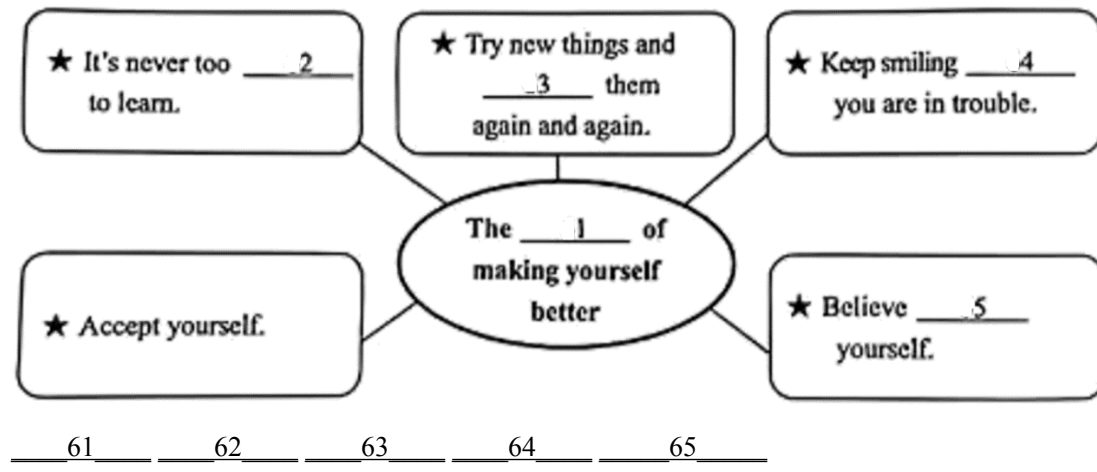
★ It's never too ___2___ to learn.

★ Try new things and ___3___ them again and again.

★ Keep smiling ___4___ you are in trouble.

The ___1___ of making yourself better

★ Accept yourself.

★ Believe ___5___ yourself.

___61___ ___62___ ___63___ ___64___ ___65___